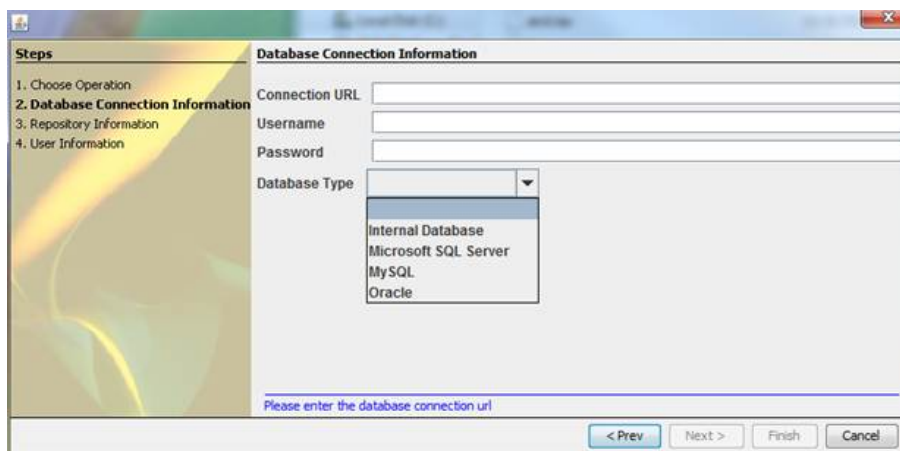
Steps

1. Choose Operation
2. Database Connection Information
3. Repository Information
4. User Information

Database Connection Information

Connection URL

Username

Password

Database Type

Internal Database
Microsoft SQL Server
MySQL
Oracle

Please enter the database connection url

< Prev | Next > | Finish | Cancel